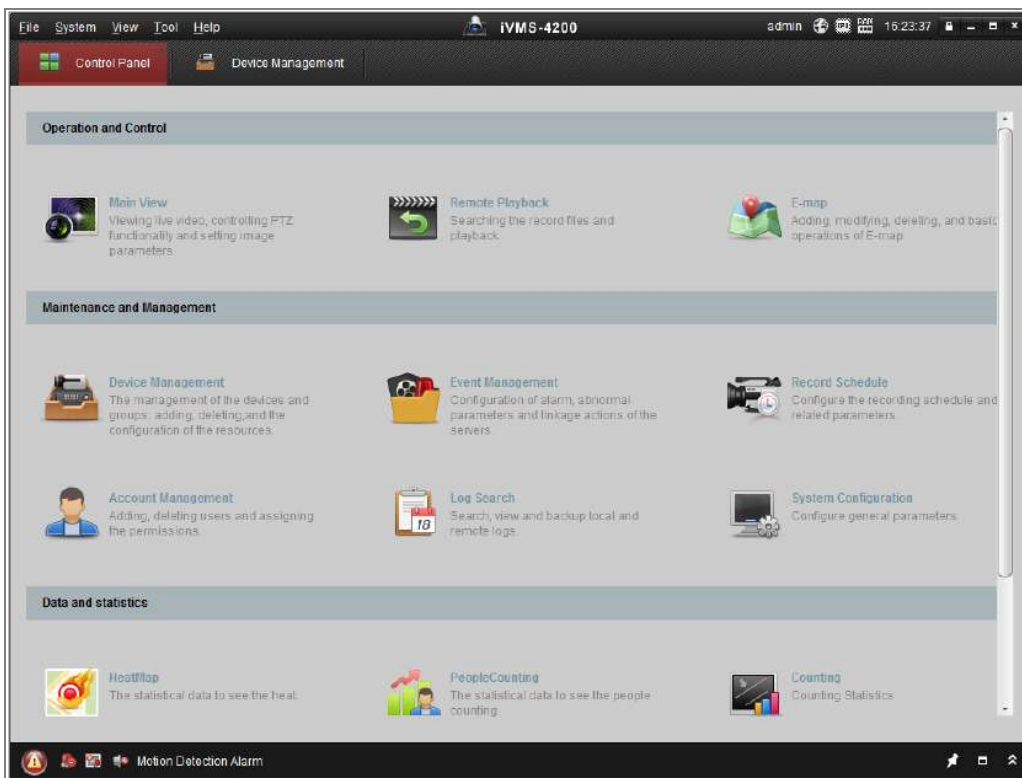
File System View Tool Help

iVMS-4200

admin 15:23:37

Control Panel

Device Management

Operation and Control

Main View
Viewing live video, controlling PTZ functionality and setting image parameters.

Remote Playback
Searching the record files and playback.

E-map
Adding, modifying, deleting, and basic operations of E-map.

Maintenance and Management

Device Management
The management of the devices and groups: adding, deleting,and the configuration of the resources.

Event Management
Configuration of alarm, abnormal parameters and linkage actions of the servers.

Record Schedule
Configure the recording schedule and related parameters.

Account Management
Adding, deleting users and assigning the permissions.

Log Search
Search, view and backup local and remote logs.

18

System Configuration
Configure general parameters.

Data and statistics

HeatMap
The statistical data to see the heat.

PeopleCounting
The statistical data to see the people counting.

Counting
Counting Statistics

Motion Detection Alarm